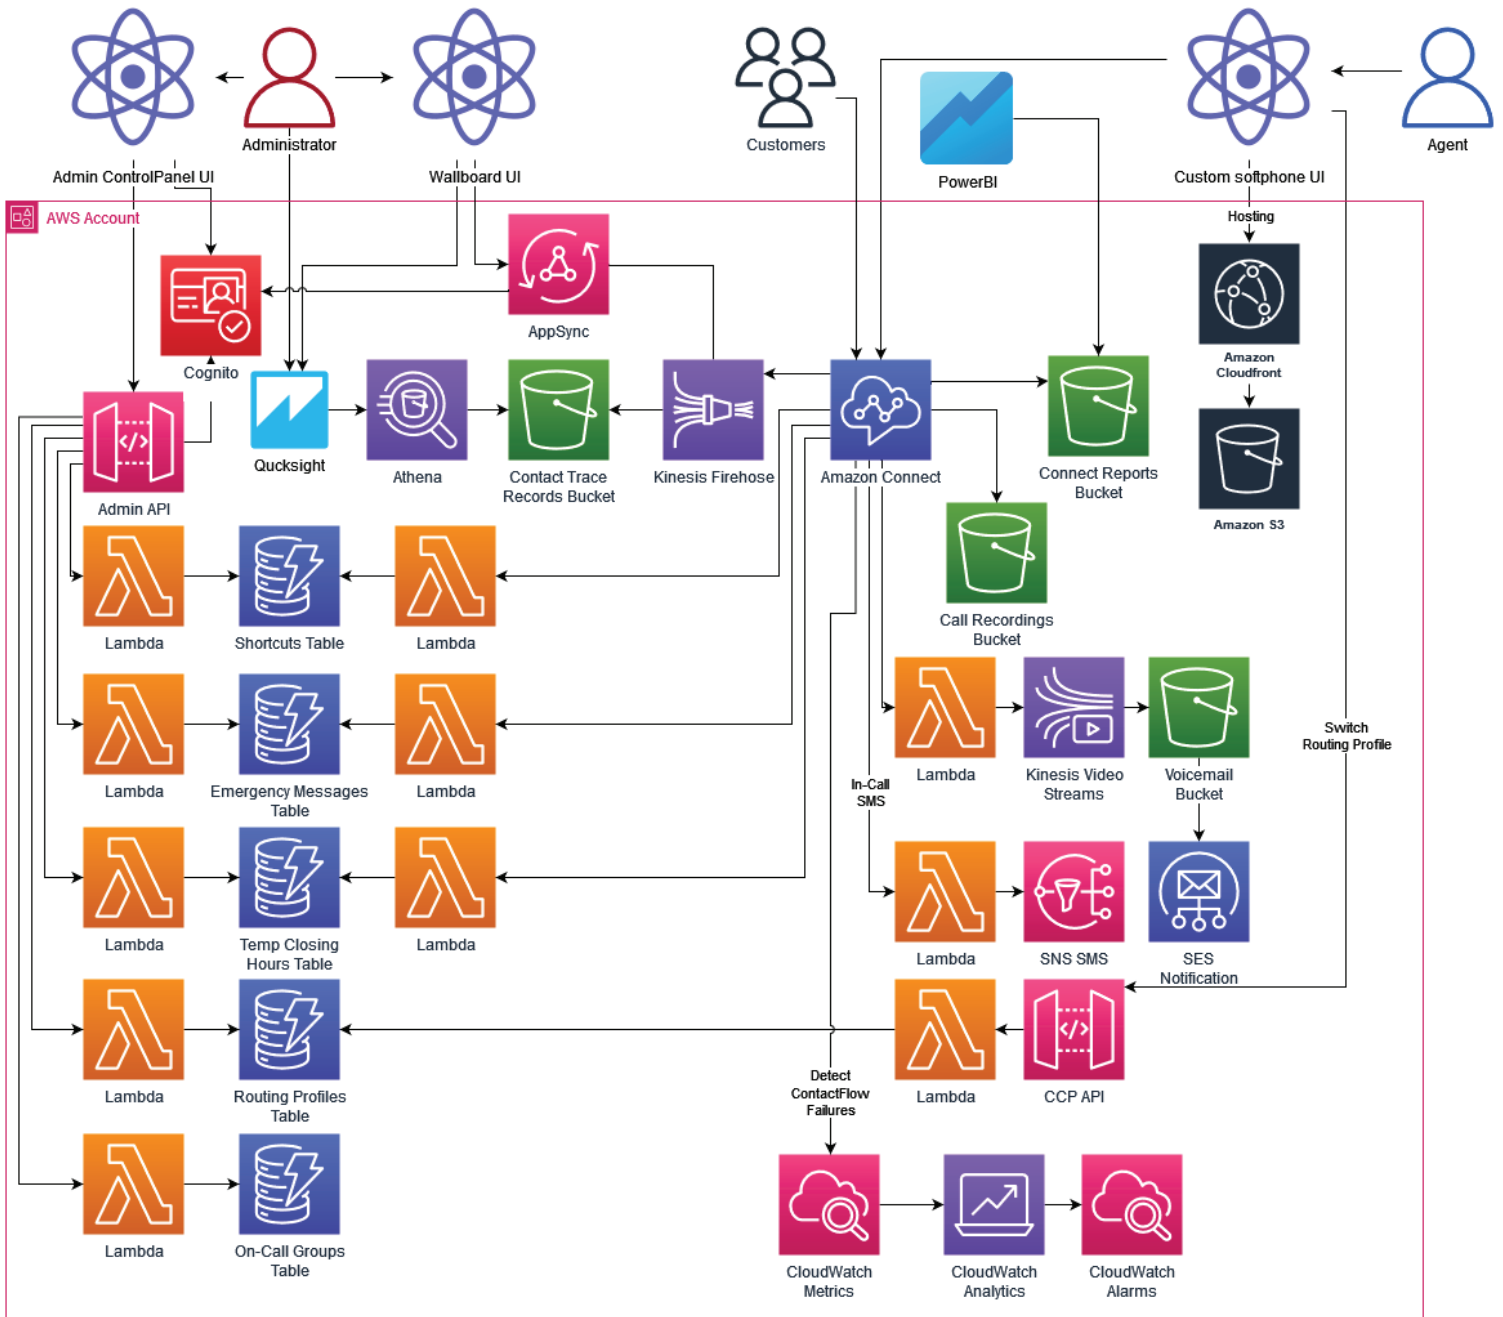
Administrator

Admin ControlPanel UI

Wallboard UI

Customers

PowerBI

Custom softphone UI

Agent

AWS Account

Hosting

AppSync

Cognito

Amazon Cloudfront

Quicksight

Athena

Contact Trace Records Bucket

Kinesis Firehose

Amazon Connect

Connect Reports Bucket

Admin API

Amazon S3

Call Recordings Bucket

Lambda

Shortcuts Table

Lambda

Lambda

Emergency Messages Table

Lambda

Lambda

Kinesis Video Streams

Voicemail Bucket

Switch Routing Profile

In-Call SMS

Lambda

Temp Closing Hours Table

Lambda

Lambda

SNS SMS

SES Notification

Lambda

Routing Profiles Table

Lambda

CCP API

Detect ContactFlow Failures

Lambda

On-Call Groups Table

CloudWatch Metrics

CloudWatch Analytics

CloudWatch Alarms